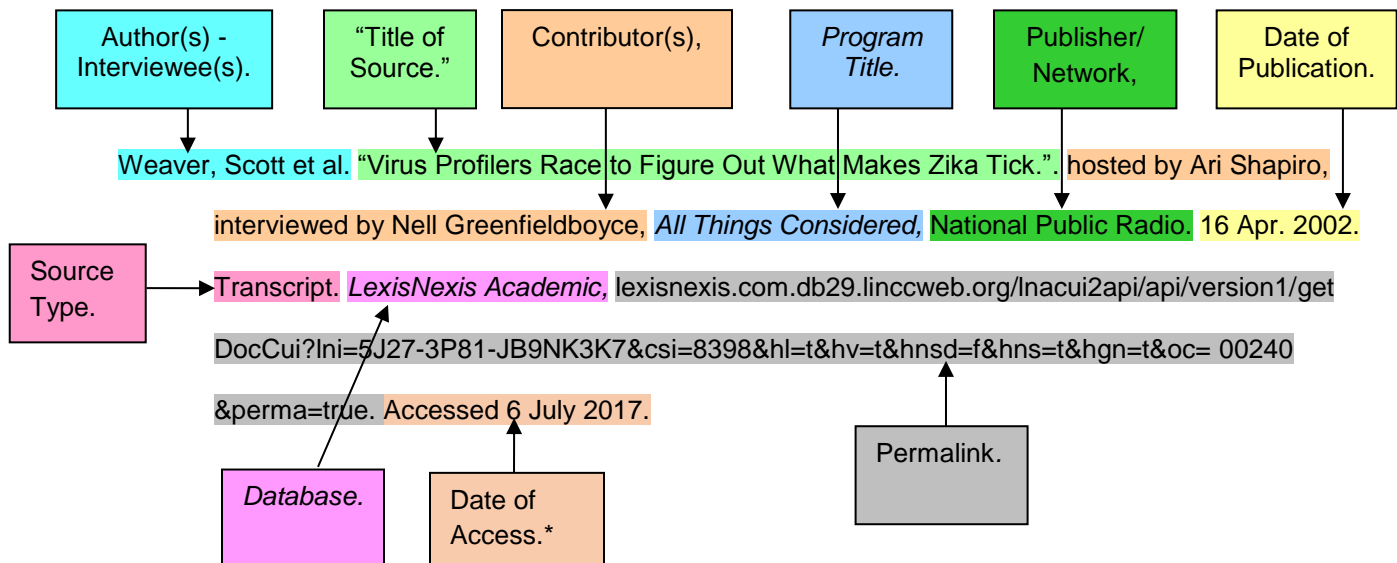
Author(s) - Interviewee(s).

“Title of Source.”

Contributor(s),

Program Title.

Publisher/ Network,

Date of Publication.

Weaver, Scott et al. “Virus Profilers Race to Figure Out What Makes Zika Tick.”. hosted by Ari Shapiro, interviewed by Nell Greenfieldboyce, All Things Considered, National Public Radio. 16 Apr. 2002. Transcript. LexisNexis Academic, lexisnexis.com.db29.linccweb.org/lnacui2api/api/version1/getDocCui?lni=5J27-3P81-JB9NK3K7&csi=8398&hl=t&hv=t&hnsd=f&hns=t&hgn=t&oc= 00240 &perma=true. Accessed 6 July 2017.

Source Type.

Database.

Date of Access.*

Permalink.